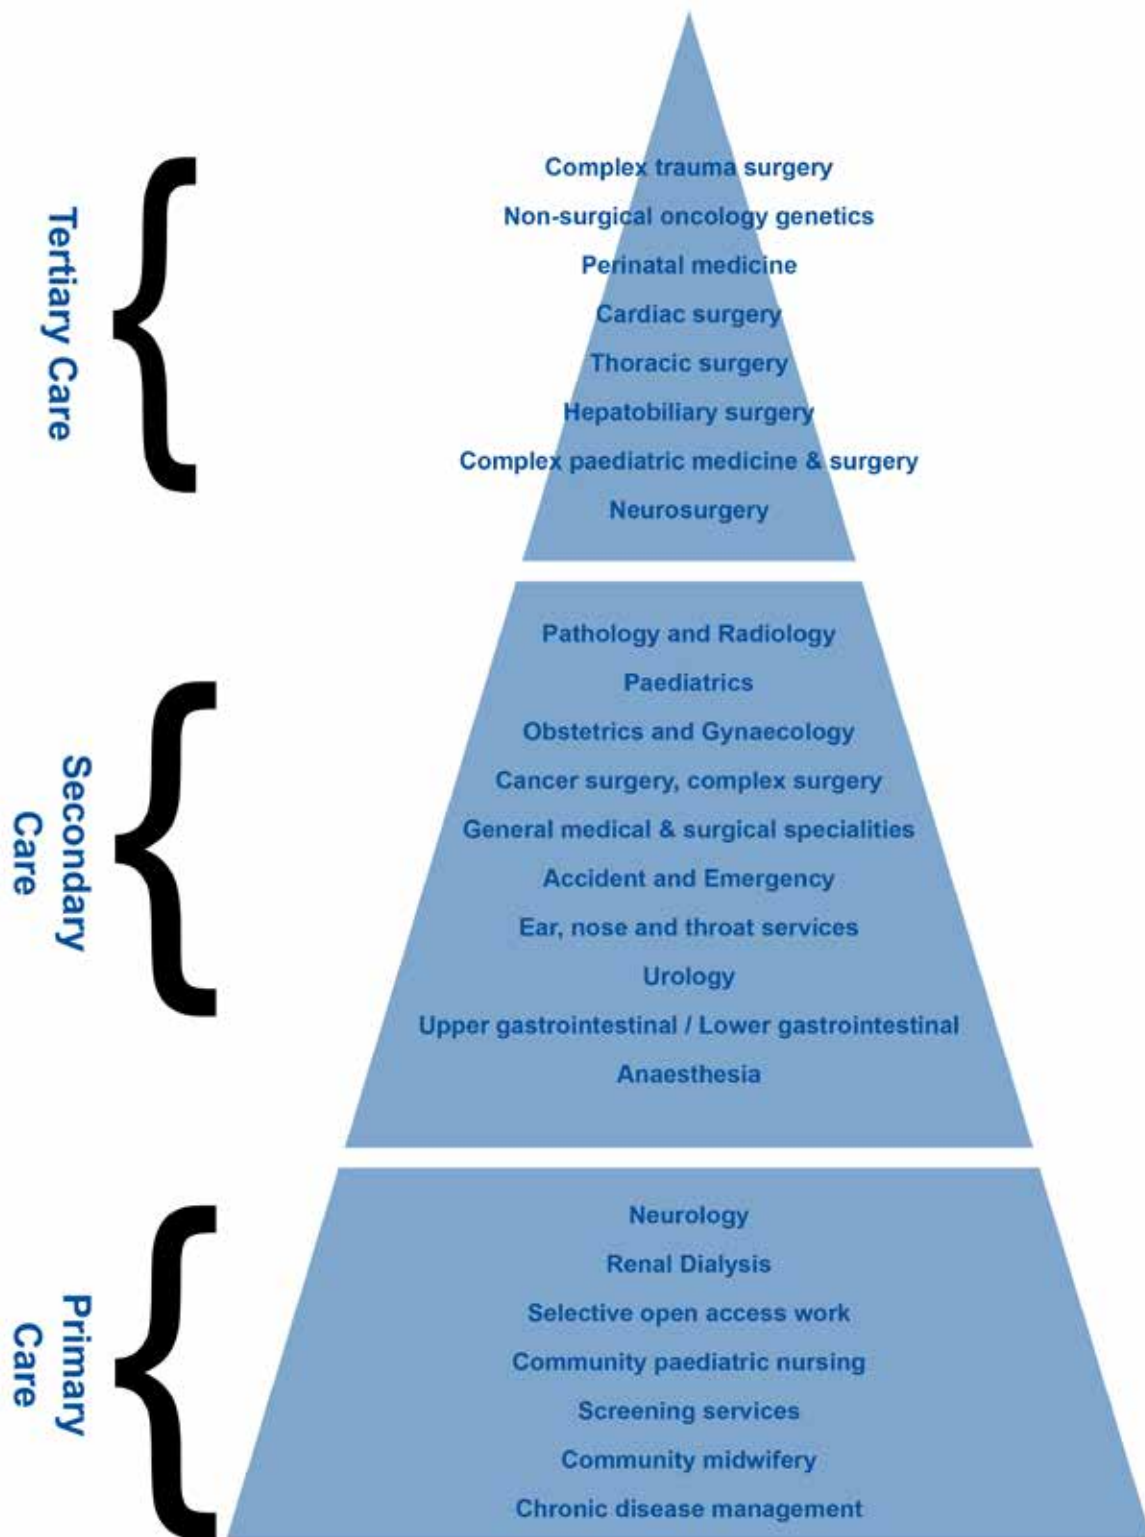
Tertiary Care

Complex trauma surgery
Non-surgical oncology genetics
Perinatal medicine
Cardiac surgery
Thoracic surgery
Hepatobiliary surgery
Complex paediatric medicine & surgery
Neurosurgery

Secondary Care

Pathology and Radiology
Paediatrics
Obstetrics and Gynaecology
Cancer surgery, complex surgery
General medical & surgical specialities
Accident and Emergency
Ear, nose and throat services
Urology
Upper gastrointestinal / Lower gastrointestinal
Anaesthesia

Primary Care

Neurology
Renal Dialysis
Selective open access work
Community paediatric nursing
Screening services
Community midwifery
Chronic disease management